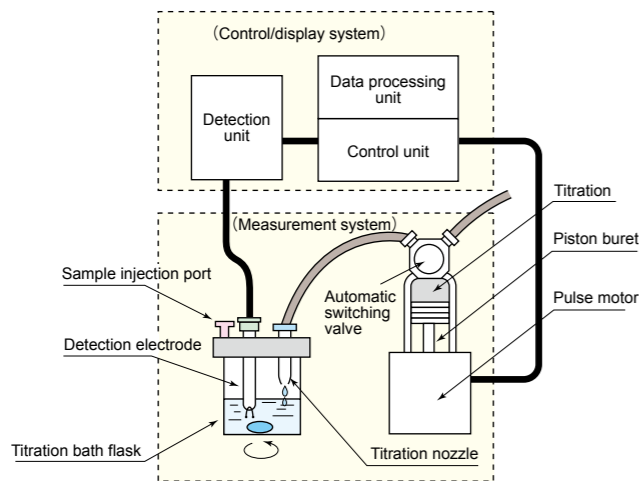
(Control/display system)

Detection unit

Data processing unit

Control unit

(Measurement system)

Titration

Piston buret

Pulse motor

Sample injection port

Automatic switching valve

Detection electrode

Titration bath flask

Titration nozzle